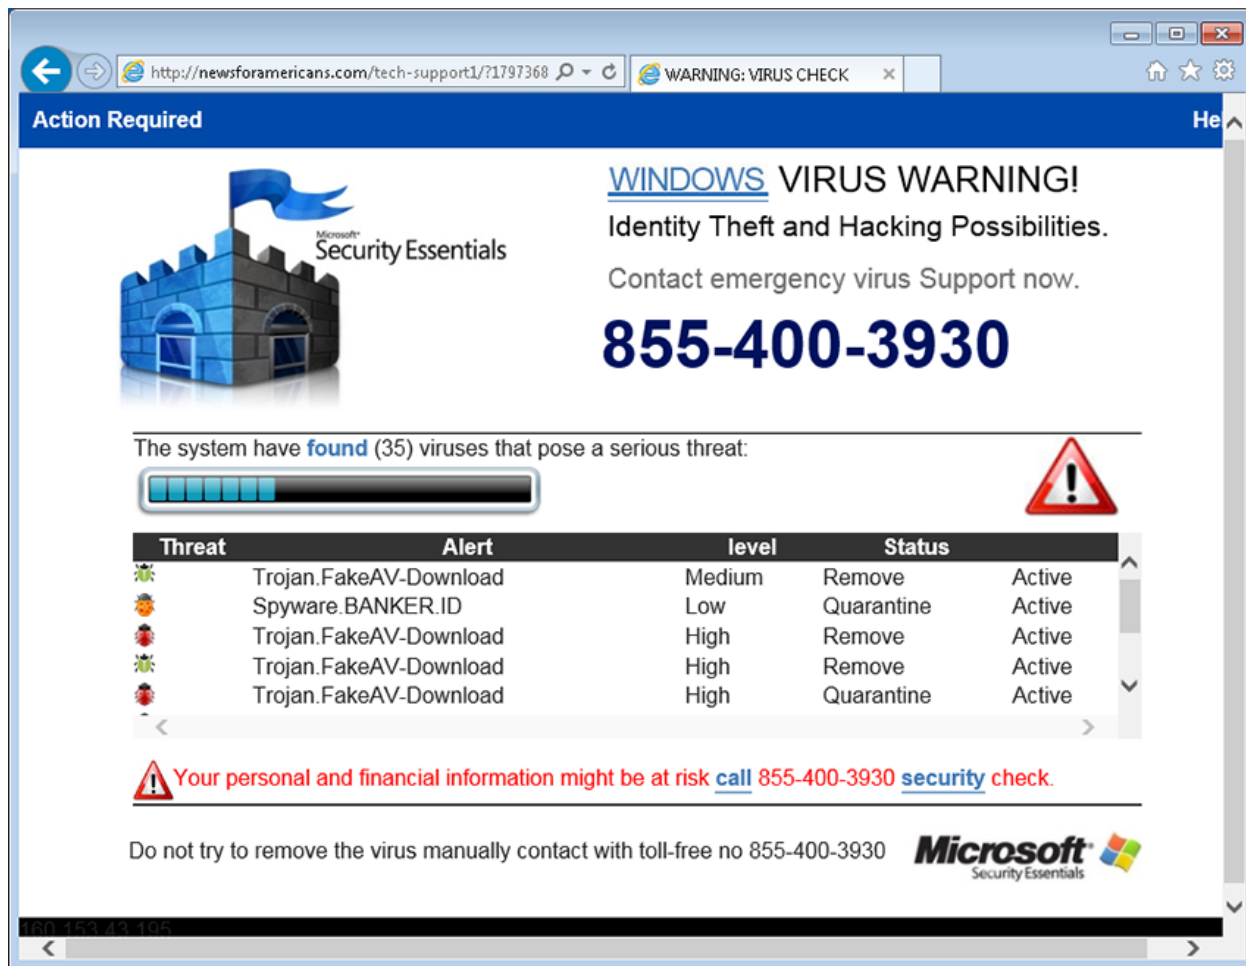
http://newsforamericans.com/tech-support1/?1797368

WARNING: VIRUS CHECK

Action Required

He

Microsoft Security Essentials

WINDOWS VIRUS WARNING!

Identity Theft and Hacking Possibilities.

Contact emergency virus Support now.

855-400-3930

The system have found (35) viruses that pose a serious threat:

| Threat | Alert | level | Status | |
|---|---|---|---|---|
| | Trojan.FakeAV-Download | Medium | Remove | Active |
| | Spyware.BANKER.ID | Low | Quarantine | Active |
| | Trojan.FakeAV-Download | High | Remove | Active |
| | Trojan.FakeAV-Download | High | Remove | Active |
| | Trojan.FakeAV-Download | High | Quarantine | Active |

Your personal and financial information might be at risk call 855-400-3930 security check.

Do not try to remove the virus manually contact with toll-free no 855-400-3930

Microsoft Security Essentials

160.153.43.195